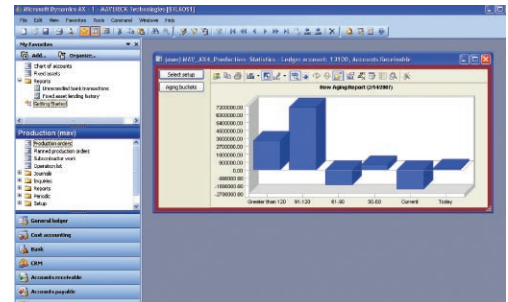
Microsoft Dynamics AX - 1 : AXTDECK Technologies [ST.KOST]

File Edit View Favorites Tools Command Windows Help

My Favorites

Add... Organize...

Chart of accounts
Fixed assets
Reports
Unreconciled bank transactions
Fixed asset lending history
Getting Started

Production (max)

Production orders
Planned production orders
Subcontractor work
Operation list
Journals
Inquiries
Reports
Periodic
Setup

General ledger

Cost accounting

Bank

CRM

Accounts receivable

Accounts payable

[user] BAT_AX4_Production_Statistics - Ledger account: 13100, Accounts Receivable

Select setup

Aging buckets

New Aging Report (2/14/2007)

7200000.00
6300000.00
5400000.00
4500000.00
3600000.00
2700000.00
1800000.00
900000.00
0.00
-900000.00
-1800000.00
-2700000.00

Greater than 120
91-120
61-90
31-60
Current
Today